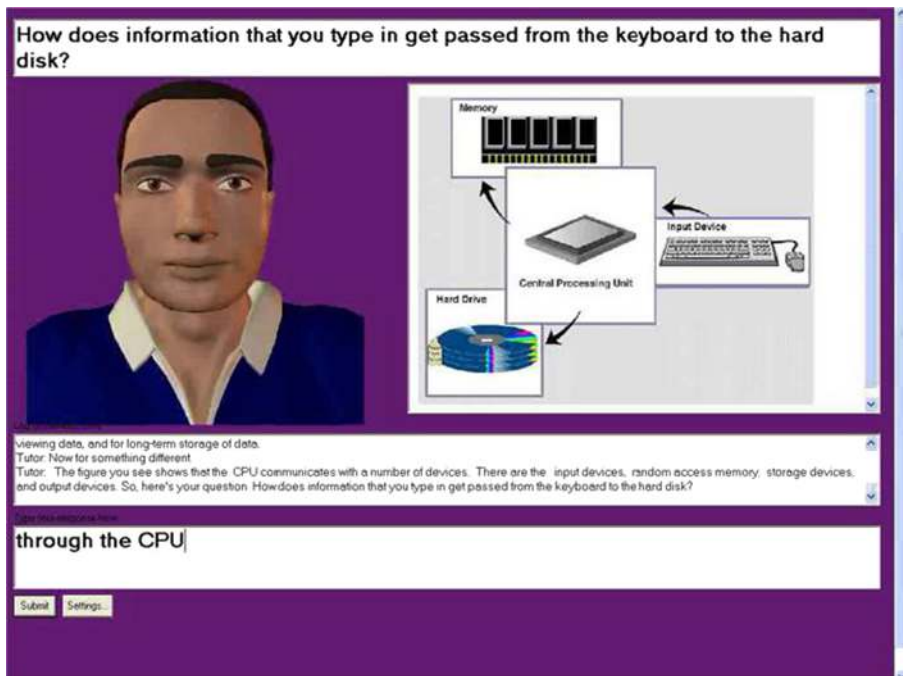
How does information that you type in get passed from the keyboard to the hard disk?

Memory

Input Device

Central Processing Unit

Hard Drive

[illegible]

viewing data, and for long-term storage of data.
Tutor: Now for something different
Tutor: The figure you see shows that the CPU communicates with a number of devices. There are the input devices, random access memory, storage devices, and output devices. So, here's your question. How does information that you type in get passed from the keyboard to the hard disk?

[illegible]

through the CPU

Submit

Settings...